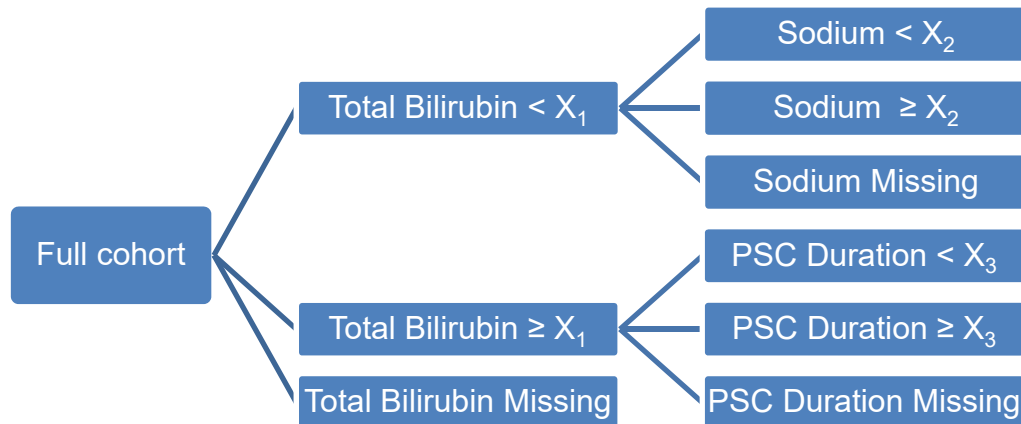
Full cohort

Total Bilirubin < $X_1$

Sodium < $X_2$

Sodium ≥ $X_2$

Sodium Missing

Total Bilirubin ≥ $X_1$

PSC Duration < $X_3$

PSC Duration ≥ $X_3$

PSC Duration Missing

Total Bilirubin Missing